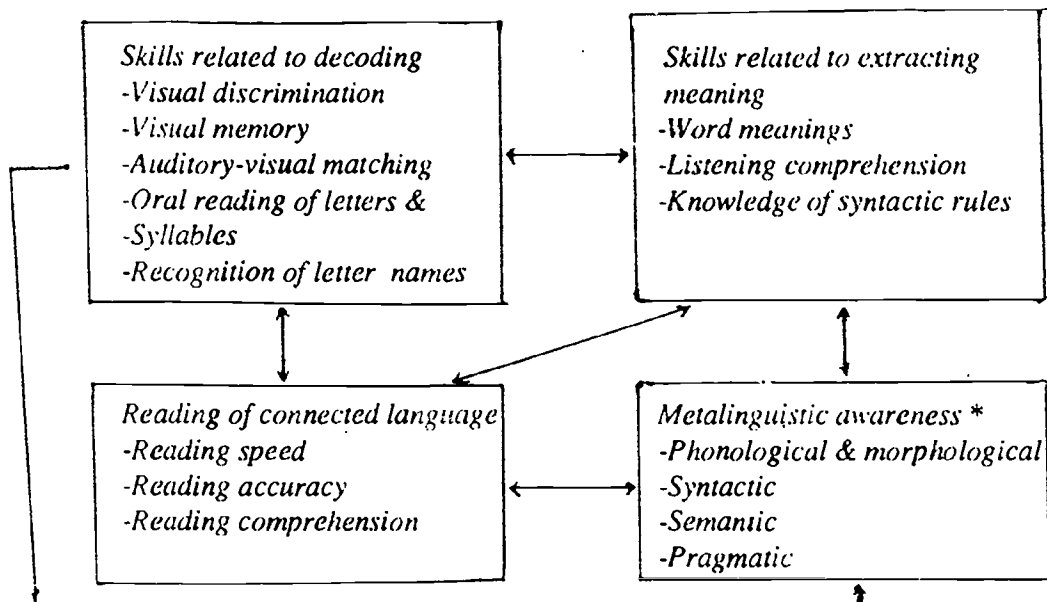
Skills related to decoding
-Visual discrimination
-Visual memory
-Auditory-visual matching
-Oral reading of letters &
-Syllables
-Recognition of letter names

Skills related to extracting meaning
-Word meanings
-Listening comprehension
-Knowledge of syntactic rules

Reading of connected language
-Reading speed
-Reading accuracy
-Reading comprehension

Metalinguistic awareness *
-Phonological & morphological
-Syntactic
-Semantic
-Pragmatic